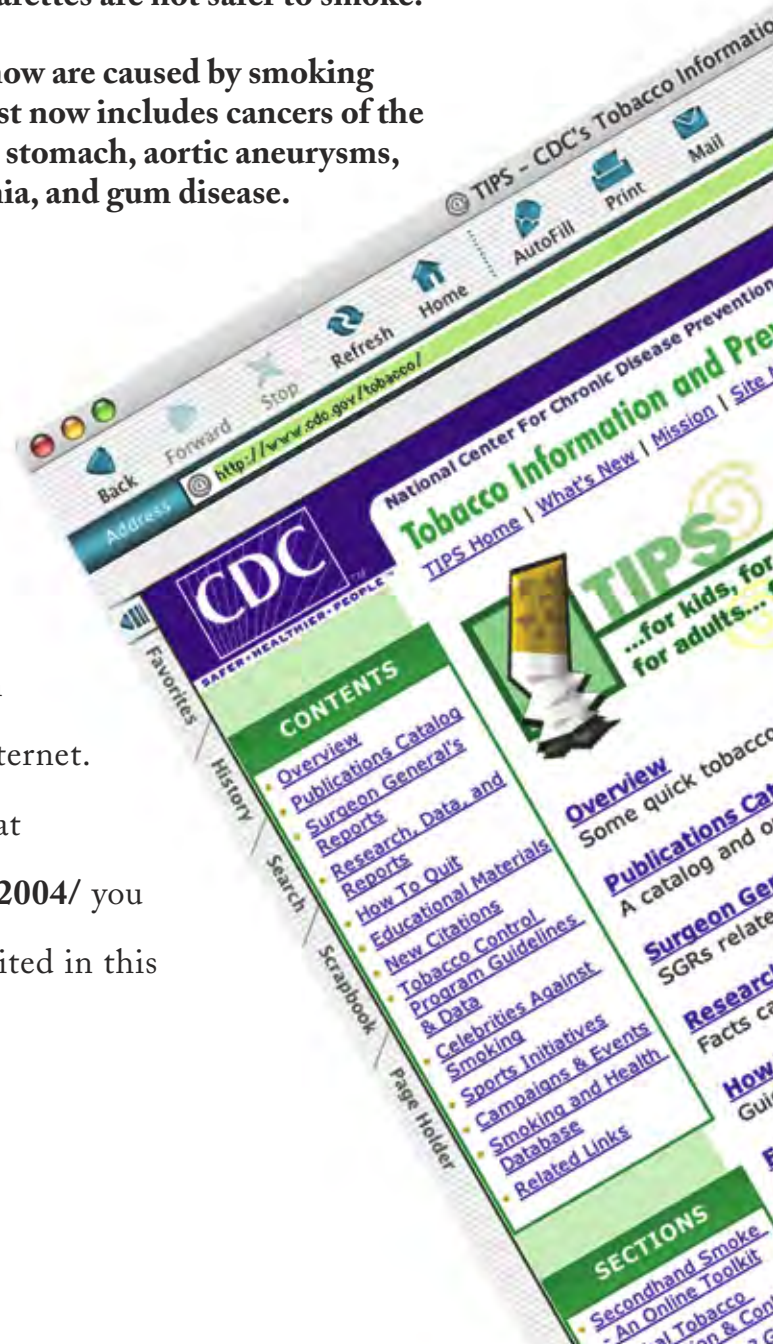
arettes are not safer to smoke.

now are caused by smoking st now includes cancers of the stomach, aortic aneurysms, nia, and gum disease.

ternet.

at

2004/ you

ited in this

TIPS - CDC's Tobacco Informatio

Back Forward Stop Refresh Home AutoFill Print Mail

Address http://www.cdc.gov/tobacco/

Favorites History Search Scrapbook Page Holder

CDC SAFER·HEALTHIER·PEOPLE

National Center For Chronic Disease Prevention

Tobacco Information and Pre

TIPS Home | What's New | Mission | Site M

TIPS ...for kids, for for adults...

CONTENTS

Overview
Publications Catalog
Surgeon General's Reports
Research, Data, and Reports
How To Quit
Educational Materials
New Citations
Tobacco Control Program Guidelines & Data
Celebrities Against Smoking
Sports Initiatives
Campaigns & Events
Smoking and Health Database
Related Links

Overview
Some quick tobacco

Publications Cat
A catalog and o

Surgeon Gen
SGRs relate

Research
Facts ca

How
Gui

SECTIONS

Secondhand Smoke - An Online Toolkit
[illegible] Tobacco
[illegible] & Con